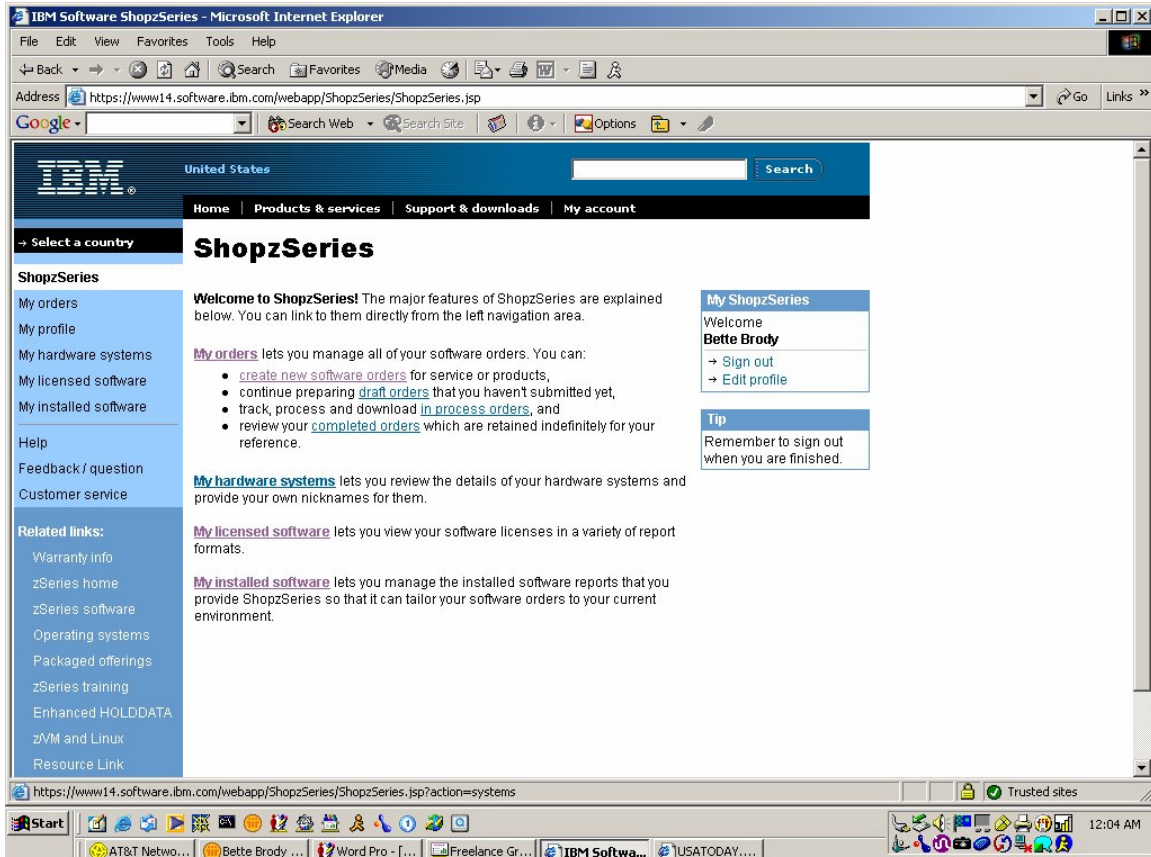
IBM Software ShopzSeries - Microsoft Internet Explorer

File Edit View Favorites Tools Help

Back Search Favorites Media

Address https://www14.software.ibm.com/webapp/ShopzSeries/ShopzSeries.jsp Go Links »

Google - Search Web Search Site Options

IBM

United States Search

Home | Products & services | Support & downloads | My account

→ Select a country

ShopzSeries

My orders
My profile
My hardware systems
My licensed software
My installed software

Help
Feedback / question
Customer service

Related links:
Warranty info
zSeries home
zSeries software
Operating systems
Packaged offerings
zSeries training
Enhanced HOLDDATA
z/VM and Linux
Resource Link

ShopzSeries

Welcome to ShopzSeries! The major features of ShopzSeries are explained below. You can link to them directly from the left navigation area.

My orders lets you manage all of your software orders. You can:

- create new software orders for service or products,
- continue preparing draft orders that you haven't submitted yet,
- track, process and download in process orders, and
- review your completed orders which are retained indefinitely for your reference.

My hardware systems lets you review the details of your hardware systems and provide your own nicknames for them.

My licensed software lets you view your software licenses in a variety of report formats.

My installed software lets you manage the installed software reports that you provide ShopzSeries so that it can tailor your software orders to your current environment.

My ShopzSeries
Welcome
Bette Brody
→ Sign out
→ Edit profile

Tip
Remember to sign out when you are finished.

https://www14.software.ibm.com/webapp/ShopzSeries/ShopzSeries.jsp?action=systems

Trusted sites

Start

AT&T Netwo... Bette Brody ... Word Pro - [... Freelance Gr... IBM Softwa... USATODAY....

12:04 AM